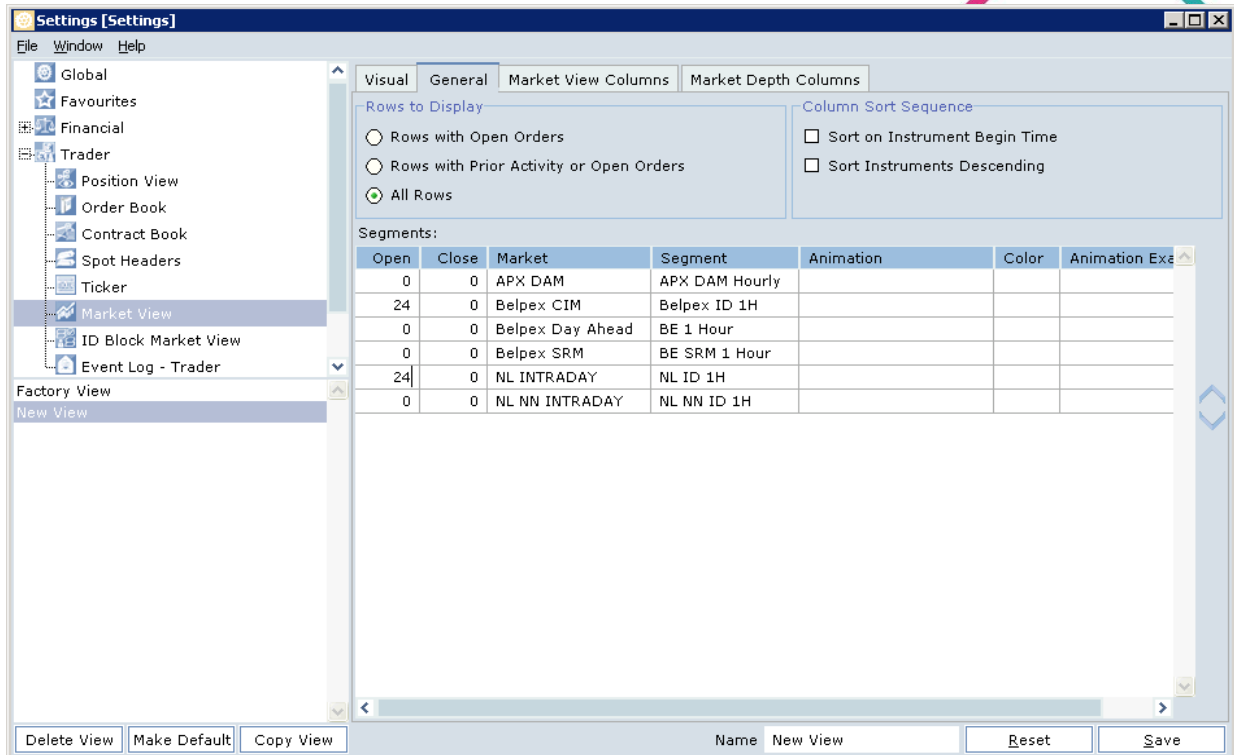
Settings [Settings]

File Window Help

Global
Favourites
Financial
Trader
Position View
Order Book
Contract Book
Spot Headers
Ticker
Market View
ID Block Market View
Event Log - Trader

Factory View
New View

Visual | General | Market View Columns | Market Depth Columns

Rows to Display
Rows with Open Orders
Rows with Prior Activity or Open Orders
All Rows

Column Sort Sequence
Sort on Instrument Begin Time
Sort Instruments Descending

Segments:

| Open | Close | Market | Segment | Animation | Color | Animation Exa |
|---|---|---|---|---|---|---|
| 0 | 0 | APX DAM | APX DAM Hourly | | | |
| 24 | 0 | Belpex CIM | Belpex ID 1H | | | |
| 0 | 0 | Belpex Day Ahead | BE 1 Hour | | | |
| 0 | 0 | Belpex SRM | BE SRM 1 Hour | | | |
| 24 | 0 | NL INTRADAY | NL ID 1H | | | |
| 0 | 0 | NL NN INTRADAY | NL NN ID 1H | | | |

Delete View | Make Default | Copy View

Name New View

Reset | Save